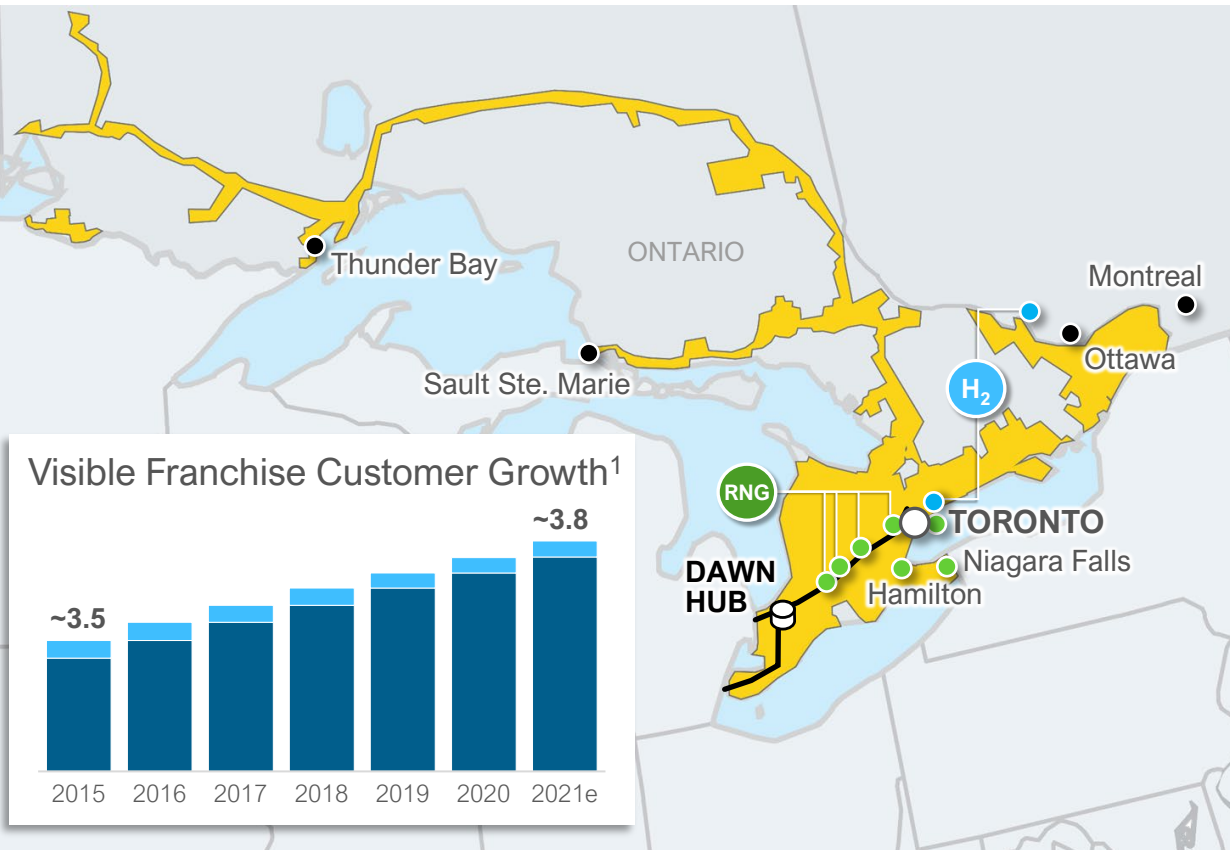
ONTARIO

Thunder Bay

Montreal

Ottawa

Sault Ste. Marie

$H_2$

RNG

TORONTO

Niagara Falls

Hamilton

DAWN HUB

Visible Franchise Customer Growth$^1$

~3.5

~3.8

2015 2016 2017 2018 2019 2020 2021e